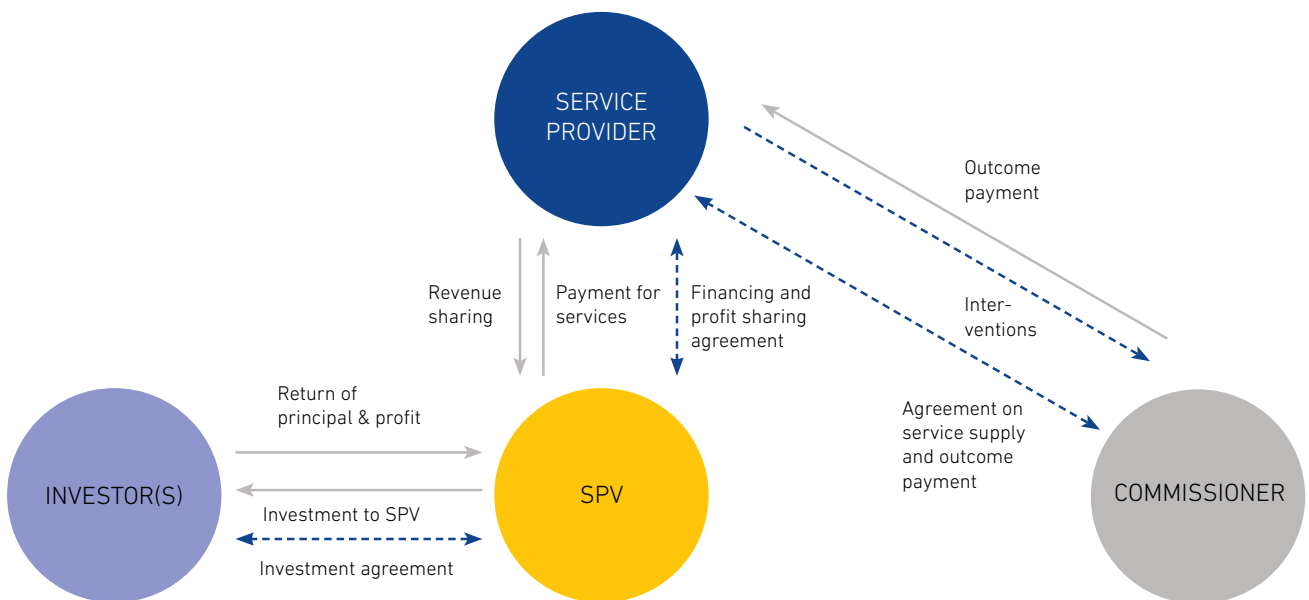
SERVICE PROVIDER

Outcome payment

Revenue sharing

Payment for services

Financing and profit sharing agreement

Inter-ventions

Return of principal & profit

Agreement on service supply and outcome payment

INVESTOR(S)

SPV

COMMISSIONER

Investment to SPV

Investment agreement